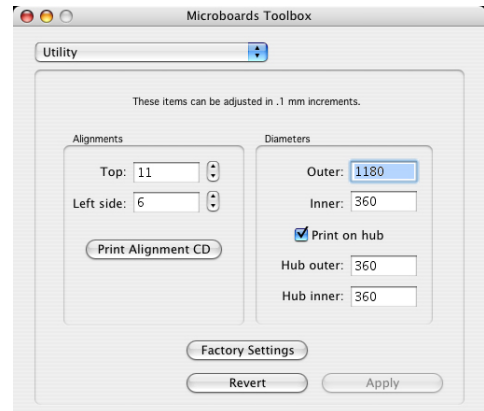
Microboards Toolbox

Utility

These items can be adjusted in .1 mm increments.

Alignments

Top: 11

Left side: 6

Print Alignment CD

Diameters

Outer: 1180

Inner: 360

Print on hub

Hub outer: 360

Hub inner: 360

Factory Settings

Revert

Apply